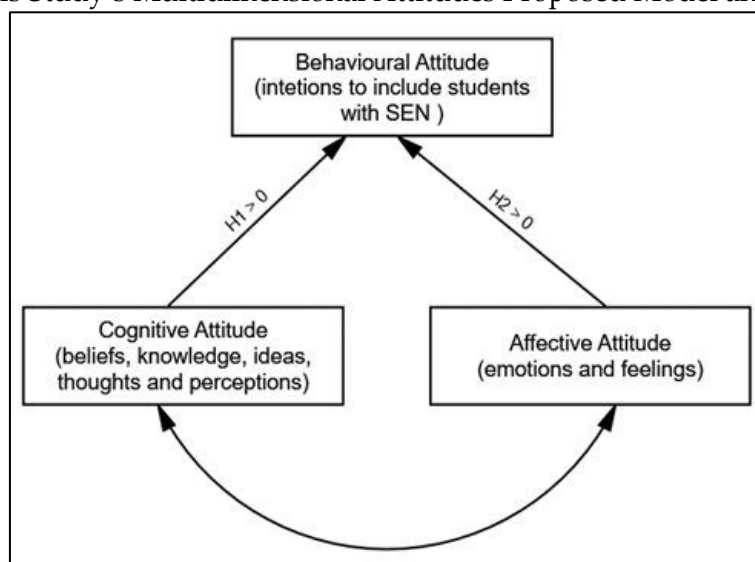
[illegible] Study's Multidimensional Attitudes Proposed Model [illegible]

Behavioural Attitude (intetions to include students with SEN )

H1 > 0

H2 > 0

Cognitive Attitude (beliefs, knowledge, ideas, thoughts and perceptions)

Affective Attitude (emotions and feelings)